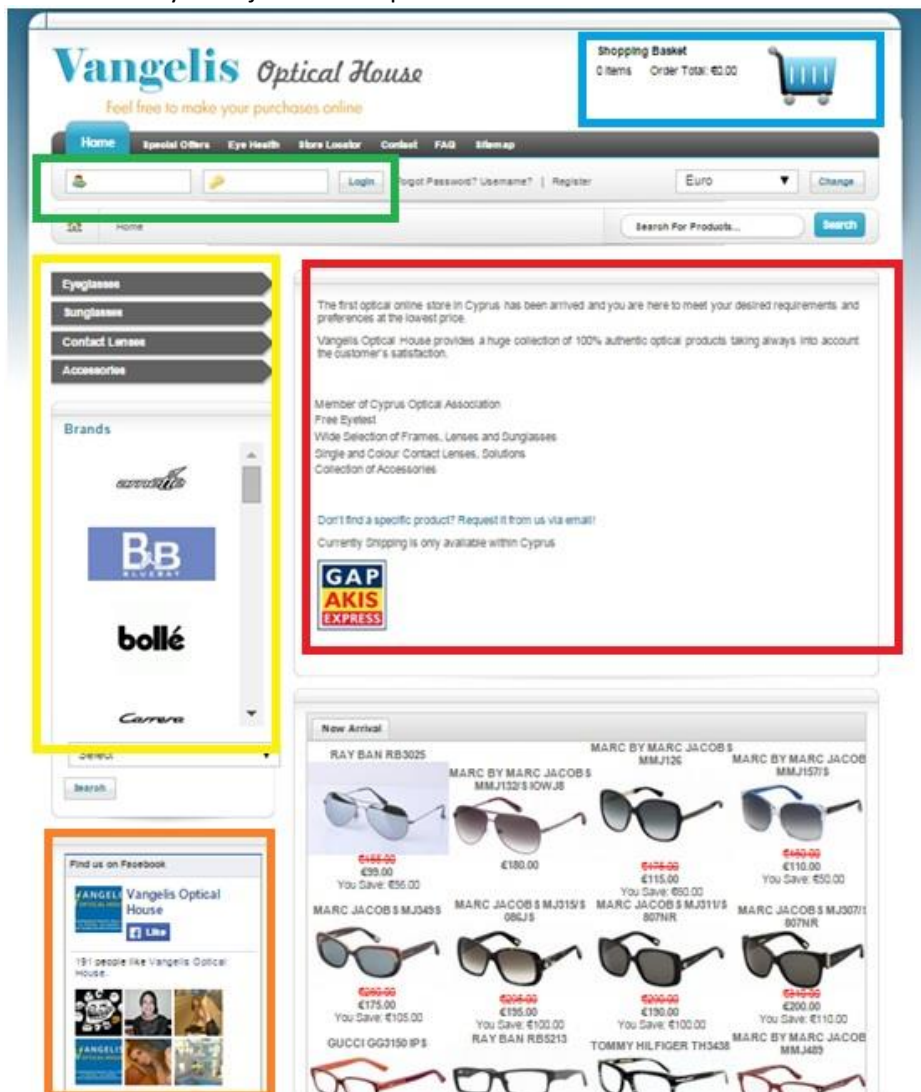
Vangelis Optical House

Feel free to make your purchases online

Shopping Basket
0 items Order Total: €0.00

Home Special Offers Eye Health Store Locator Contact FAQ Sitemap

Login Forgot Password? Username? | Register Euro Change

Home Search For Products... Search

Eyeglasses
Sunglasses
Contact Lenses
Accessories

Brands

B&B BLUEBAY

bollé

Carrera

Select

Search

The first optical online store in Cyprus has been arrived and you are here to meet your desired requirements and preferences at the lowest price.

Vangelis Optical House provides a huge collection of 100% authentic optical products taking always into account the customer's satisfaction.

Member of Cyprus Optical Association
Free Eyetest
Wide Selection of Frames, Lenses and Sunglasses
Single and Colour Contact Lenses, Solutions
Collection of Accessories

Don't find a specific product? Request it from us via email!

Currently Shipping is only available within Cyprus

GAP AKIS EXPRESS

New Arrival

RAY BAN RB3025
€155.00
€99.00
You Save: €56.00

MARC BY MARC JACOBS MMJ132/S IOWJ8
€180.00

MARC BY MARC JACOBS MMJ126
€175.00
€115.00
You Save: €60.00

MARC BY MARC JACOB MMJ157/S
€160.00
€110.00
You Save: €50.00

MARC JACOBS MJ349S
€280.00
€175.00
You Save: €105.00

MARC JACOBS MJ315/S 086JS
€295.00
€195.00
You Save: €100.00

MARC JACOBS MJ311/S 807NR
€290.00
€190.00
You Save: €100.00

MARC JACOBS MJ307/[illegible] 807NR
€310.00
€200.00
You Save: €110.00

GUCCI GG3150 IPS

RAY BAN RB5213

TOMMY HILFIGER TH3438

MARC BY MARC JACOB MMJ483

Find us on Facebook

Vangelis Optical House
Like

191 people like Vangelis Optical House.